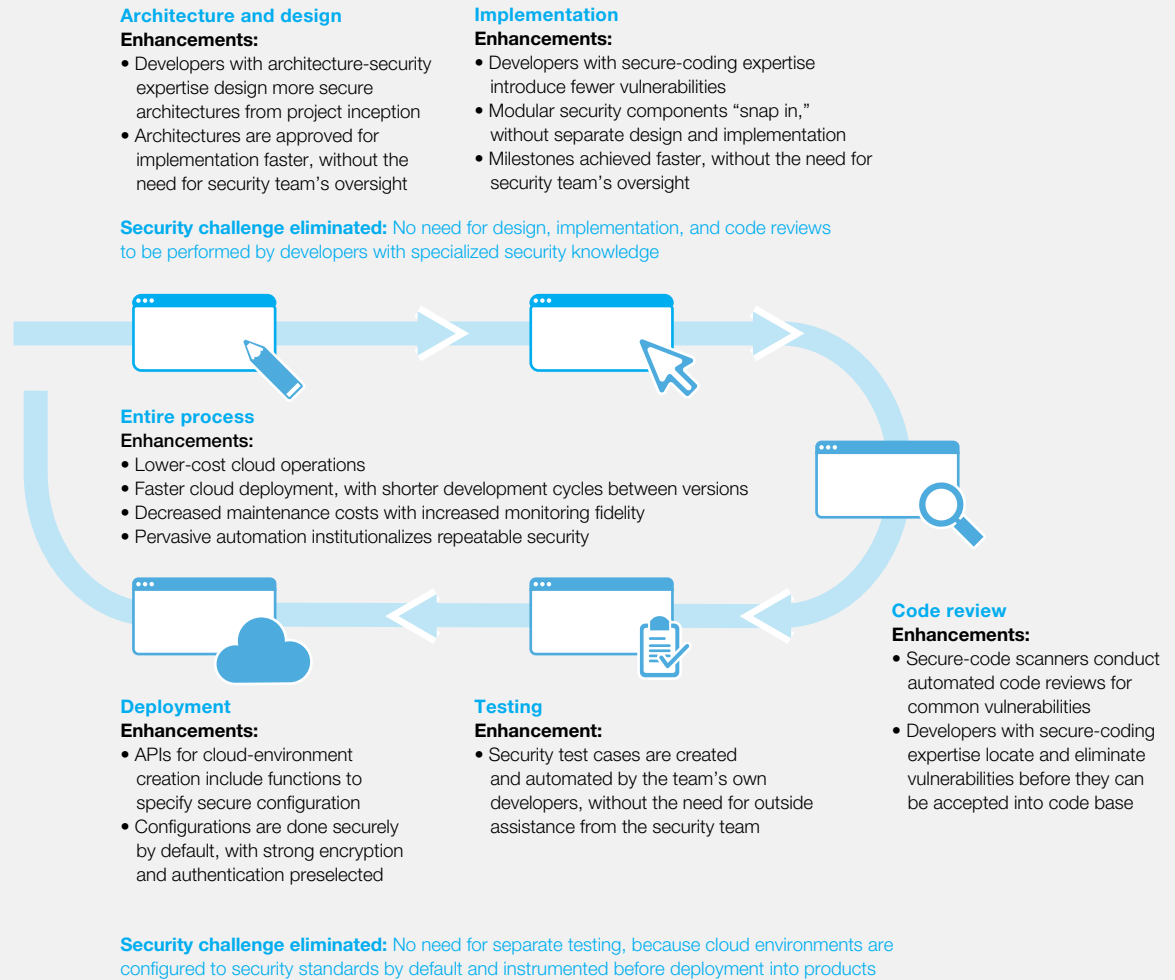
**Architecture and design**
**Enhancements:**
• Developers with architecture-security expertise design more secure architectures from project inception
• Architectures are approved for implementation faster, without the need for security team's oversight

**Implementation**
**Enhancements:**
• Developers with secure-coding expertise introduce fewer vulnerabilities
• Modular security components "snap in," without separate design and implementation
• Milestones achieved faster, without the need for security team's oversight

**Security challenge eliminated:** No need for design, implementation, and code reviews to be performed by developers with specialized security knowledge

**Entire process**
**Enhancements:**
• Lower-cost cloud operations
• Faster cloud deployment, with shorter development cycles between versions
• Decreased maintenance costs with increased monitoring fidelity
• Pervasive automation institutionalizes repeatable security

**Code review**
**Enhancements:**
• Secure-code scanners conduct automated code reviews for common vulnerabilities
• Developers with secure-coding expertise locate and eliminate vulnerabilities before they can be accepted into code base

**Deployment**
**Enhancements:**
• APIs for cloud-environment creation include functions to specify secure configuration
• Configurations are done securely by default, with strong encryption and authentication preselected

**Testing**
**Enhancement:**
• Security test cases are created and automated by the team's own developers, without the need for outside assistance from the security team

**Security challenge eliminated:** No need for separate testing, because cloud environments are configured to security standards by default and instrumented before deployment into products